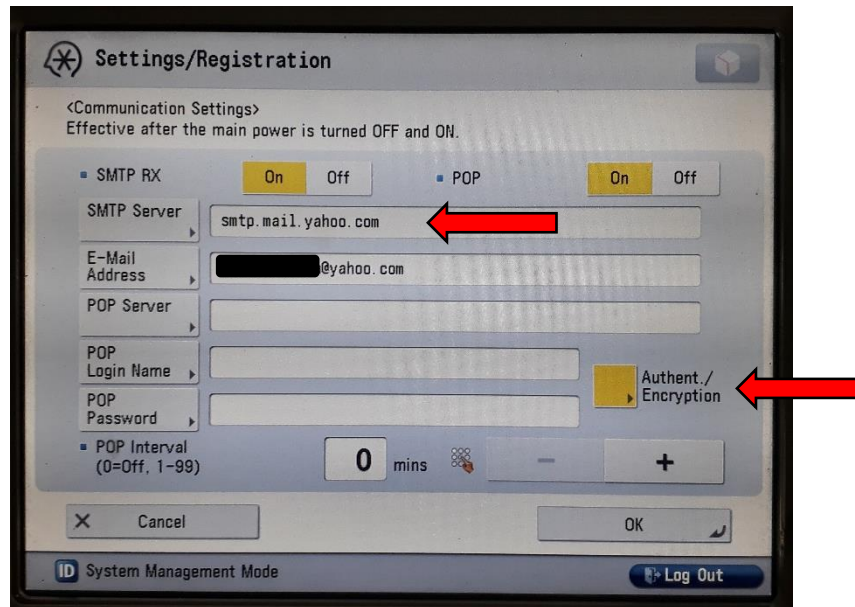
Settings/Registration

<Communication Settings>
Effective after the main power is turned OFF and ON.

SMTP RX On Off POP On Off

SMTP Server smtp.mail.yahoo.com

E-Mail Address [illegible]@yahoo.com

POP Server

POP Login Name

POP Password

Authent./ Encryption

POP Interval (0=Off, 1-99) 0 mins − +

Cancel OK

ID System Management Mode

Log Out